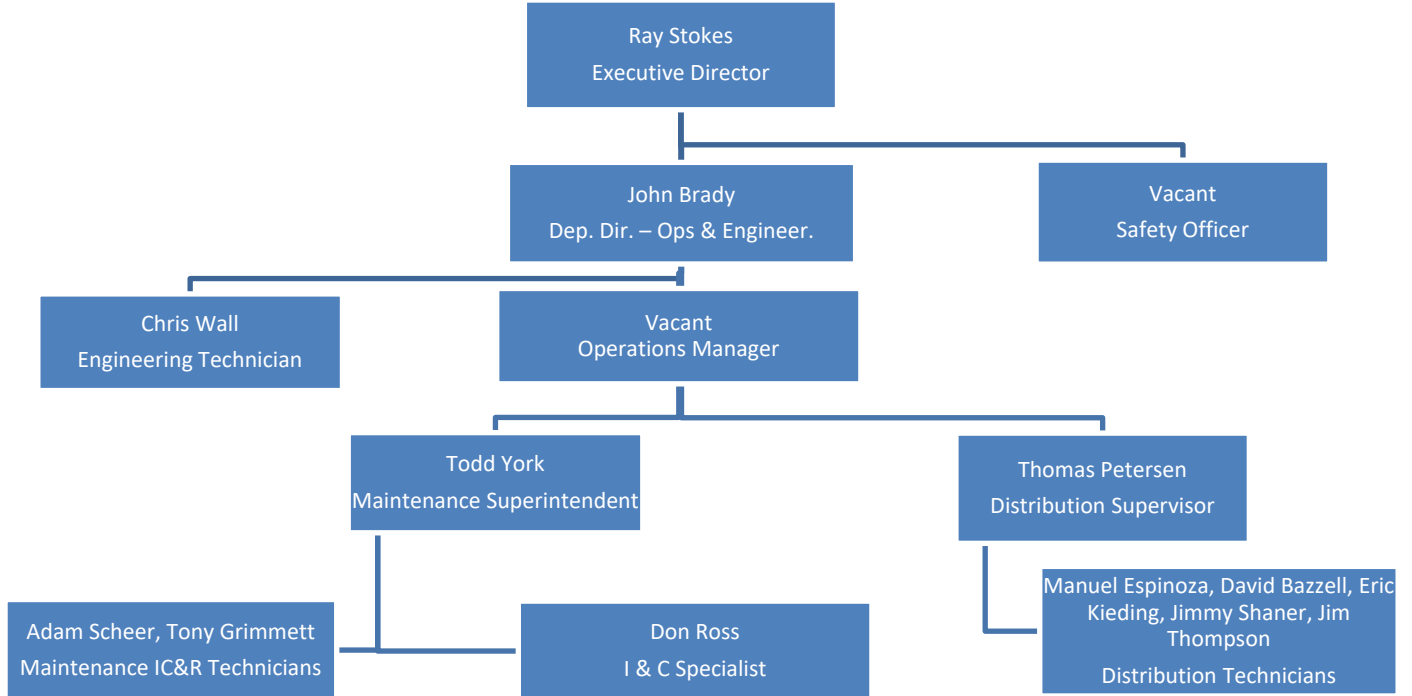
Ray Stokes
Executive Director

John Brady
Dep. Dir. – Ops & Engineer.

Vacant
Safety Officer

Chris Wall
Engineering Technician

Vacant
Operations Manager

Todd York
Maintenance Superintendent

Thomas Petersen
Distribution Supervisor

Adam Scheer, Tony Grimmett
Maintenance IC&R Technicians

Don Ross
I & C Specialist

Manuel Espinoza, David Bazzell, Eric Kieding, Jimmy Shaner, Jim Thompson
Distribution Technicians